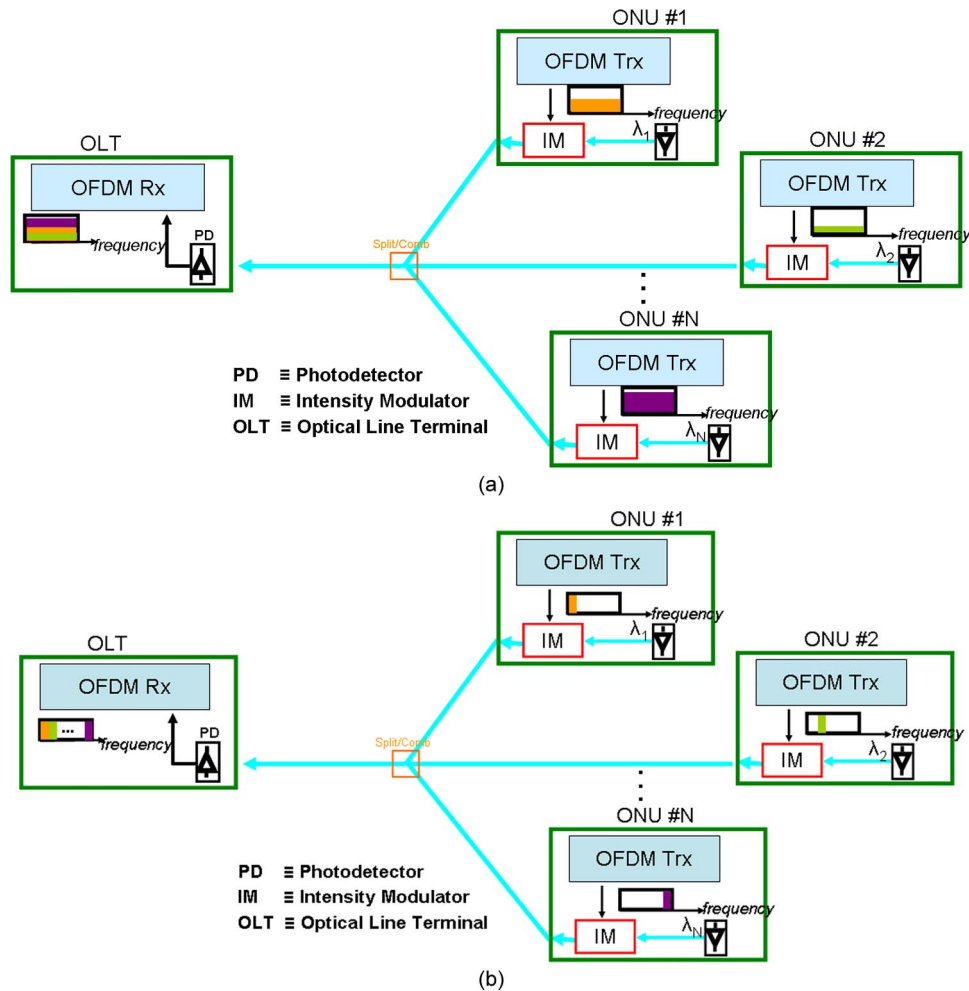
ONU #1
OFDM Trx
frequency
IM
$\lambda_1$

OLT
OFDM Rx
frequency
PD

ONU #2
OFDM Trx
frequency
IM
$\lambda_2$

Split/Comb

ONU #N
OFDM Trx
frequency
IM
$\lambda_N$

PD ≡ Photodetector
IM ≡ Intensity Modulator
OLT ≡ Optical Line Terminal

(a)

ONU #1
OFDM Trx
frequency
IM
$\lambda_1$

OLT
OFDM Rx
...
frequency
PD

ONU #2
OFDM Trx
frequency
IM
$\lambda_2$

Split/Comb

ONU #N
OFDM Trx
frequency
IM
$\lambda_N$

PD ≡ Photodetector
IM ≡ Intensity Modulator
OLT ≡ Optical Line Terminal

(b)